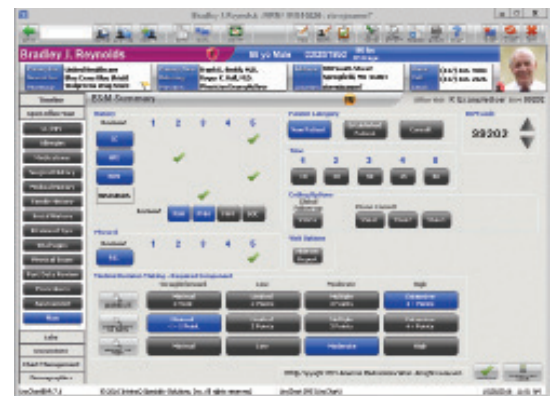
Bradley J. Reynolds

88 yo Male

E&M Summary

History

1 2 3 4 5

CC

HPI

ROS

PFSH

Patient Category

New Patient

Established Patient

Consult

Time

Physical

1 2 3 4 5

Medical Decision Making

Low

Moderate

High

Minimal

Low

Moderate

High

99203

Labs

Encounters

Chart Management

Demographics

Plan

Assessment

Procedures

Past Data Review

Physical Exam

Vital Signs

Medications

Allergies

Social History

Family History

Medical History

Surgical History

Medications

Allergies

ROS

HPI

Timeline

Open Office Visit

Consult

Consult

Consult

Copyright 2013 American Medical Association